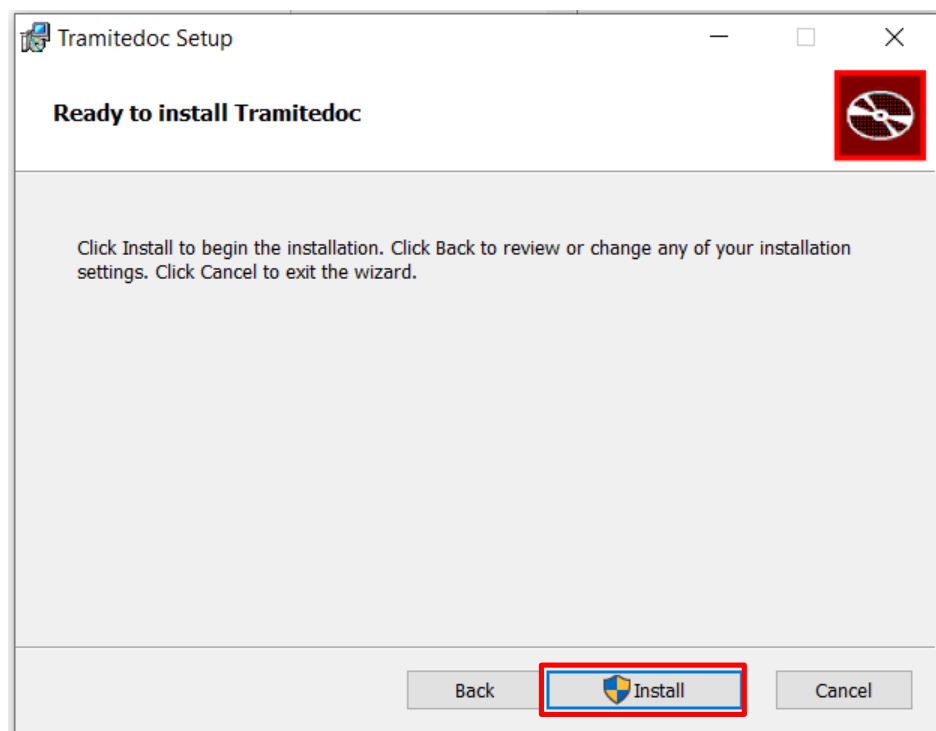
Tramitedoc Setup

Ready to install Tramitedoc

Click Install to begin the installation. Click Back to review or change any of your installation settings. Click Cancel to exit the wizard.

Back

Install

Cancel